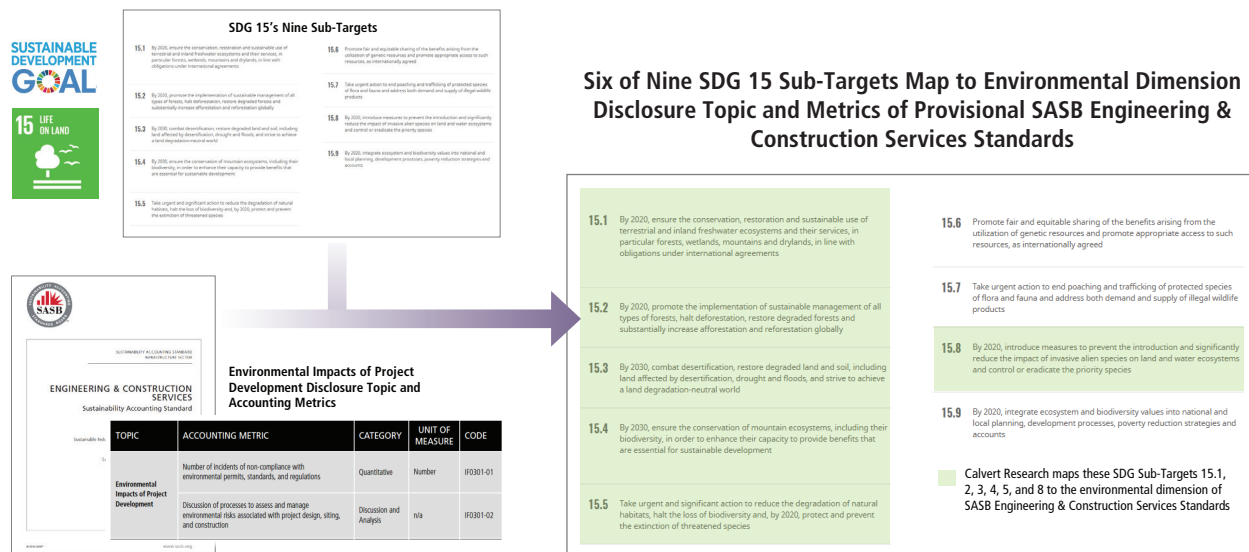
SUSTAINABLE DEVELOPMENT GOAL

15 LIFE ON LAND

SDG 15's Nine Sub-Targets

15.1 By 2020, ensure the conservation, restoration and sustainable use of terrestrial and inland freshwater ecosystems and their services, in particular forests, wetlands, mountains and drylands, in line with obligations under international agreements

15.2 By 2020, promote the implementation of sustainable management of all types of forests, halt deforestation, restore degraded forests and substantially increase afforestation and reforestation globally

15.3 By 2030, combat desertification, restore degraded land and soil, including land affected by desertification, drought and floods, and strive to achieve a land degradation-neutral world

15.4 By 2030, ensure the conservation of mountain ecosystems, including their biodiversity, in order to enhance their capacity to provide benefits that are essential for sustainable development

15.5 Take urgent and significant action to reduce the degradation of natural habitats, halt the loss of biodiversity and, by 2020, protect and prevent the extinction of threatened species

15.6 Promote fair and equitable sharing of the benefits arising from the utilization of genetic resources and promote appropriate access to such resources, as internationally agreed

15.7 Take urgent action to end poaching and trafficking of protected species of flora and fauna and address both demand and supply of illegal wildlife products

15.8 By 2020, introduce measures to prevent the introduction and significantly reduce the impact of invasive alien species on land and water ecosystems and control or eradicate the priority species

15.9 By 2020, integrate ecosystem and biodiversity values into national and local planning, development processes, poverty reduction strategies and accounts

SASB

SUSTAINABILITY ACCOUNTING STANDARD
INFRASTRUCTURE SECTOR

ENGINEERING & CONSTRUCTION SERVICES
Sustainability Accounting Standard

Sustainable Ind

www.sasb.org

Environmental Impacts of Project Development Disclosure Topic and Accounting Metrics

| TOPIC | ACCOUNTING METRIC | CATEGORY | UNIT OF MEASURE | CODE |
|---|---|---|---|---|
| Environmental Impacts of Project Development | Number of incidents of non-compliance with environmental permits, standards, and regulations | Quantitative | Number | IF0301-01 |
| | Discussion of processes to assess and manage environmental risks associated with project design, siting, and construction | Discussion and Analysis | n/a | IF0301-02 |

Six of Nine SDG 15 Sub-Targets Map to Environmental Dimension Disclosure Topic and Metrics of Provisional SASB Engineering & Construction Services Standards

15.1 By 2020, ensure the conservation, restoration and sustainable use of terrestrial and inland freshwater ecosystems and their services, in particular forests, wetlands, mountains and drylands, in line with obligations under international agreements

15.2 By 2020, promote the implementation of sustainable management of all types of forests, halt deforestation, restore degraded forests and substantially increase afforestation and reforestation globally

15.3 By 2030, combat desertification, restore degraded land and soil, including land affected by desertification, drought and floods, and strive to achieve a land degradation-neutral world

15.4 By 2030, ensure the conservation of mountain ecosystems, including their biodiversity, in order to enhance their capacity to provide benefits that are essential for sustainable development

15.5 Take urgent and significant action to reduce the degradation of natural habitats, halt the loss of biodiversity and, by 2020, protect and prevent the extinction of threatened species

15.6 Promote fair and equitable sharing of the benefits arising from the utilization of genetic resources and promote appropriate access to such resources, as internationally agreed

15.7 Take urgent action to end poaching and trafficking of protected species of flora and fauna and address both demand and supply of illegal wildlife products

15.8 By 2020, introduce measures to prevent the introduction and significantly reduce the impact of invasive alien species on land and water ecosystems and control or eradicate the priority species

15.9 By 2020, integrate ecosystem and biodiversity values into national and local planning, development processes, poverty reduction strategies and accounts

Calvert Research maps these SDG Sub-Targets 15.1, 2, 3, 4, 5, and 8 to the environmental dimension of SASB Engineering & Construction Services Standards